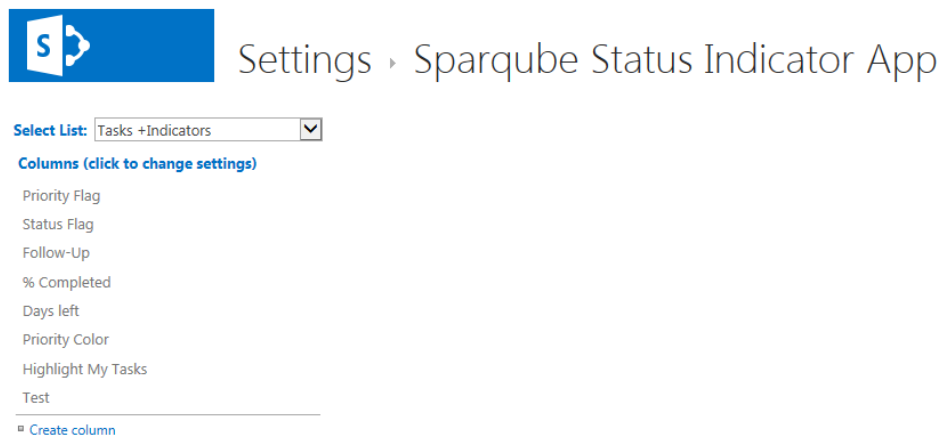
S

Settings ▸ Sparqube Status Indicator App

Select List: Tasks +Indicators

Columns (click to change settings)

Priority Flag

Status Flag

Follow-Up

% Completed

Days left

Priority Color

Highlight My Tasks

Test

Create column